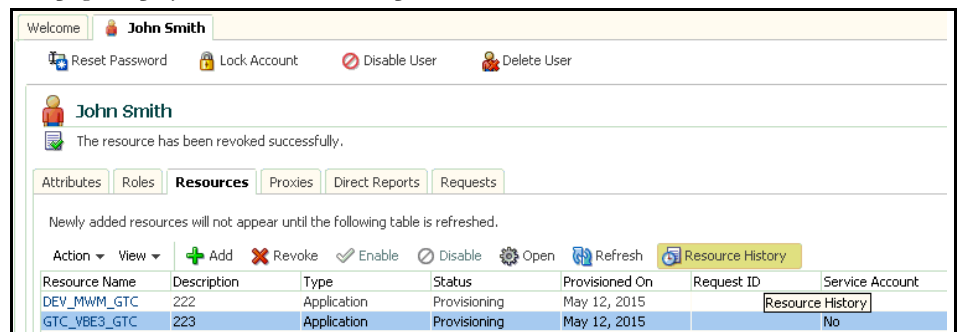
Welcome | John Smith

Reset Password   Lock Account   Disable User   Delete User

John Smith

The resource has been revoked successfully.

Attributes | Roles | Resources | Proxies | Direct Reports | Requests

Newly added resources will not appear until the following table is refreshed.

Action ▾   View ▾   Add   Revoke   Enable   Disable   Open   Refresh   Resource History

| Resource Name | Description | Type | Status | Provisioned On | Request ID | Service Account |
|---|---|---|---|---|---|---|
| DEV_MWM_GTC | 222 | Application | Provisioning | May 12, 2015 | | Resource History |
| GTC_VBE3_GTC | 223 | Application | Provisioning | May 12, 2015 | | No |